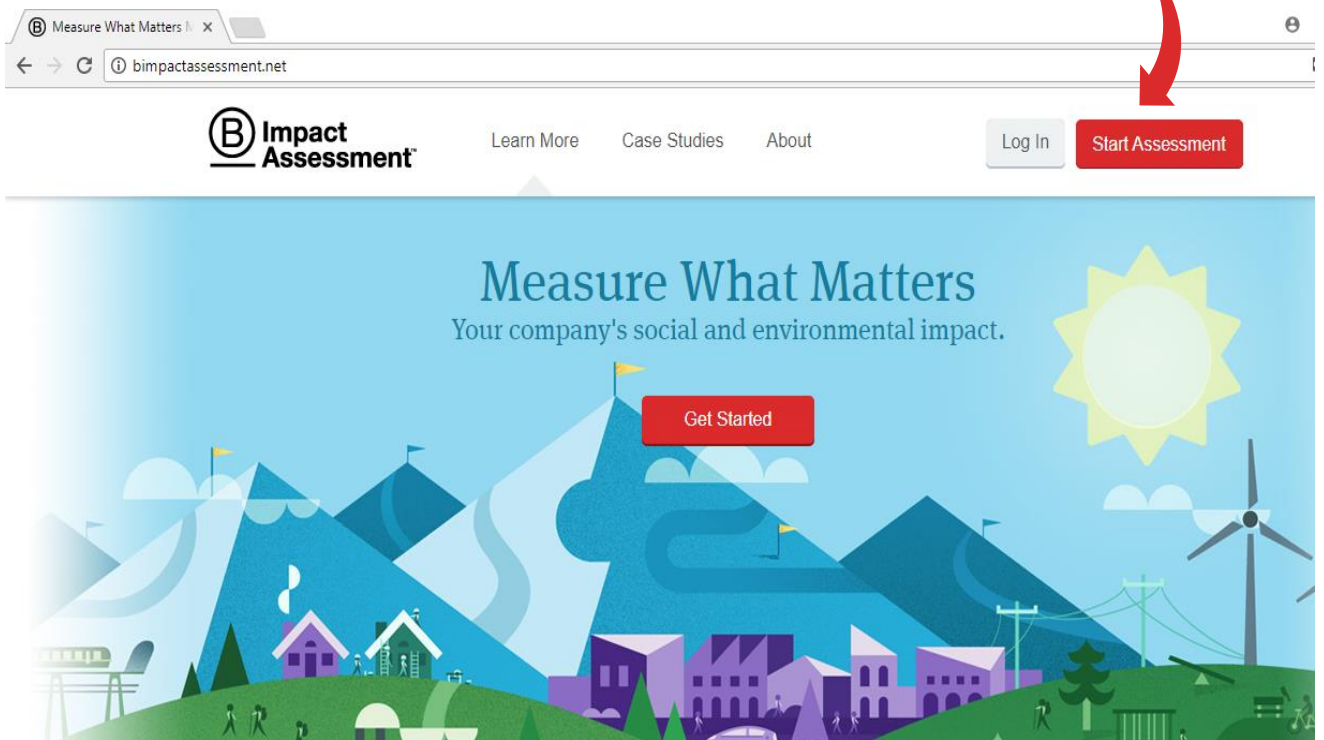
Measure What Matters

bimpactassessment.net

B Impact Assessment™

Learn More

Case Studies

About

Log In

Start Assessment

Measure What Matters

Your company's social and environmental impact.

Get Started